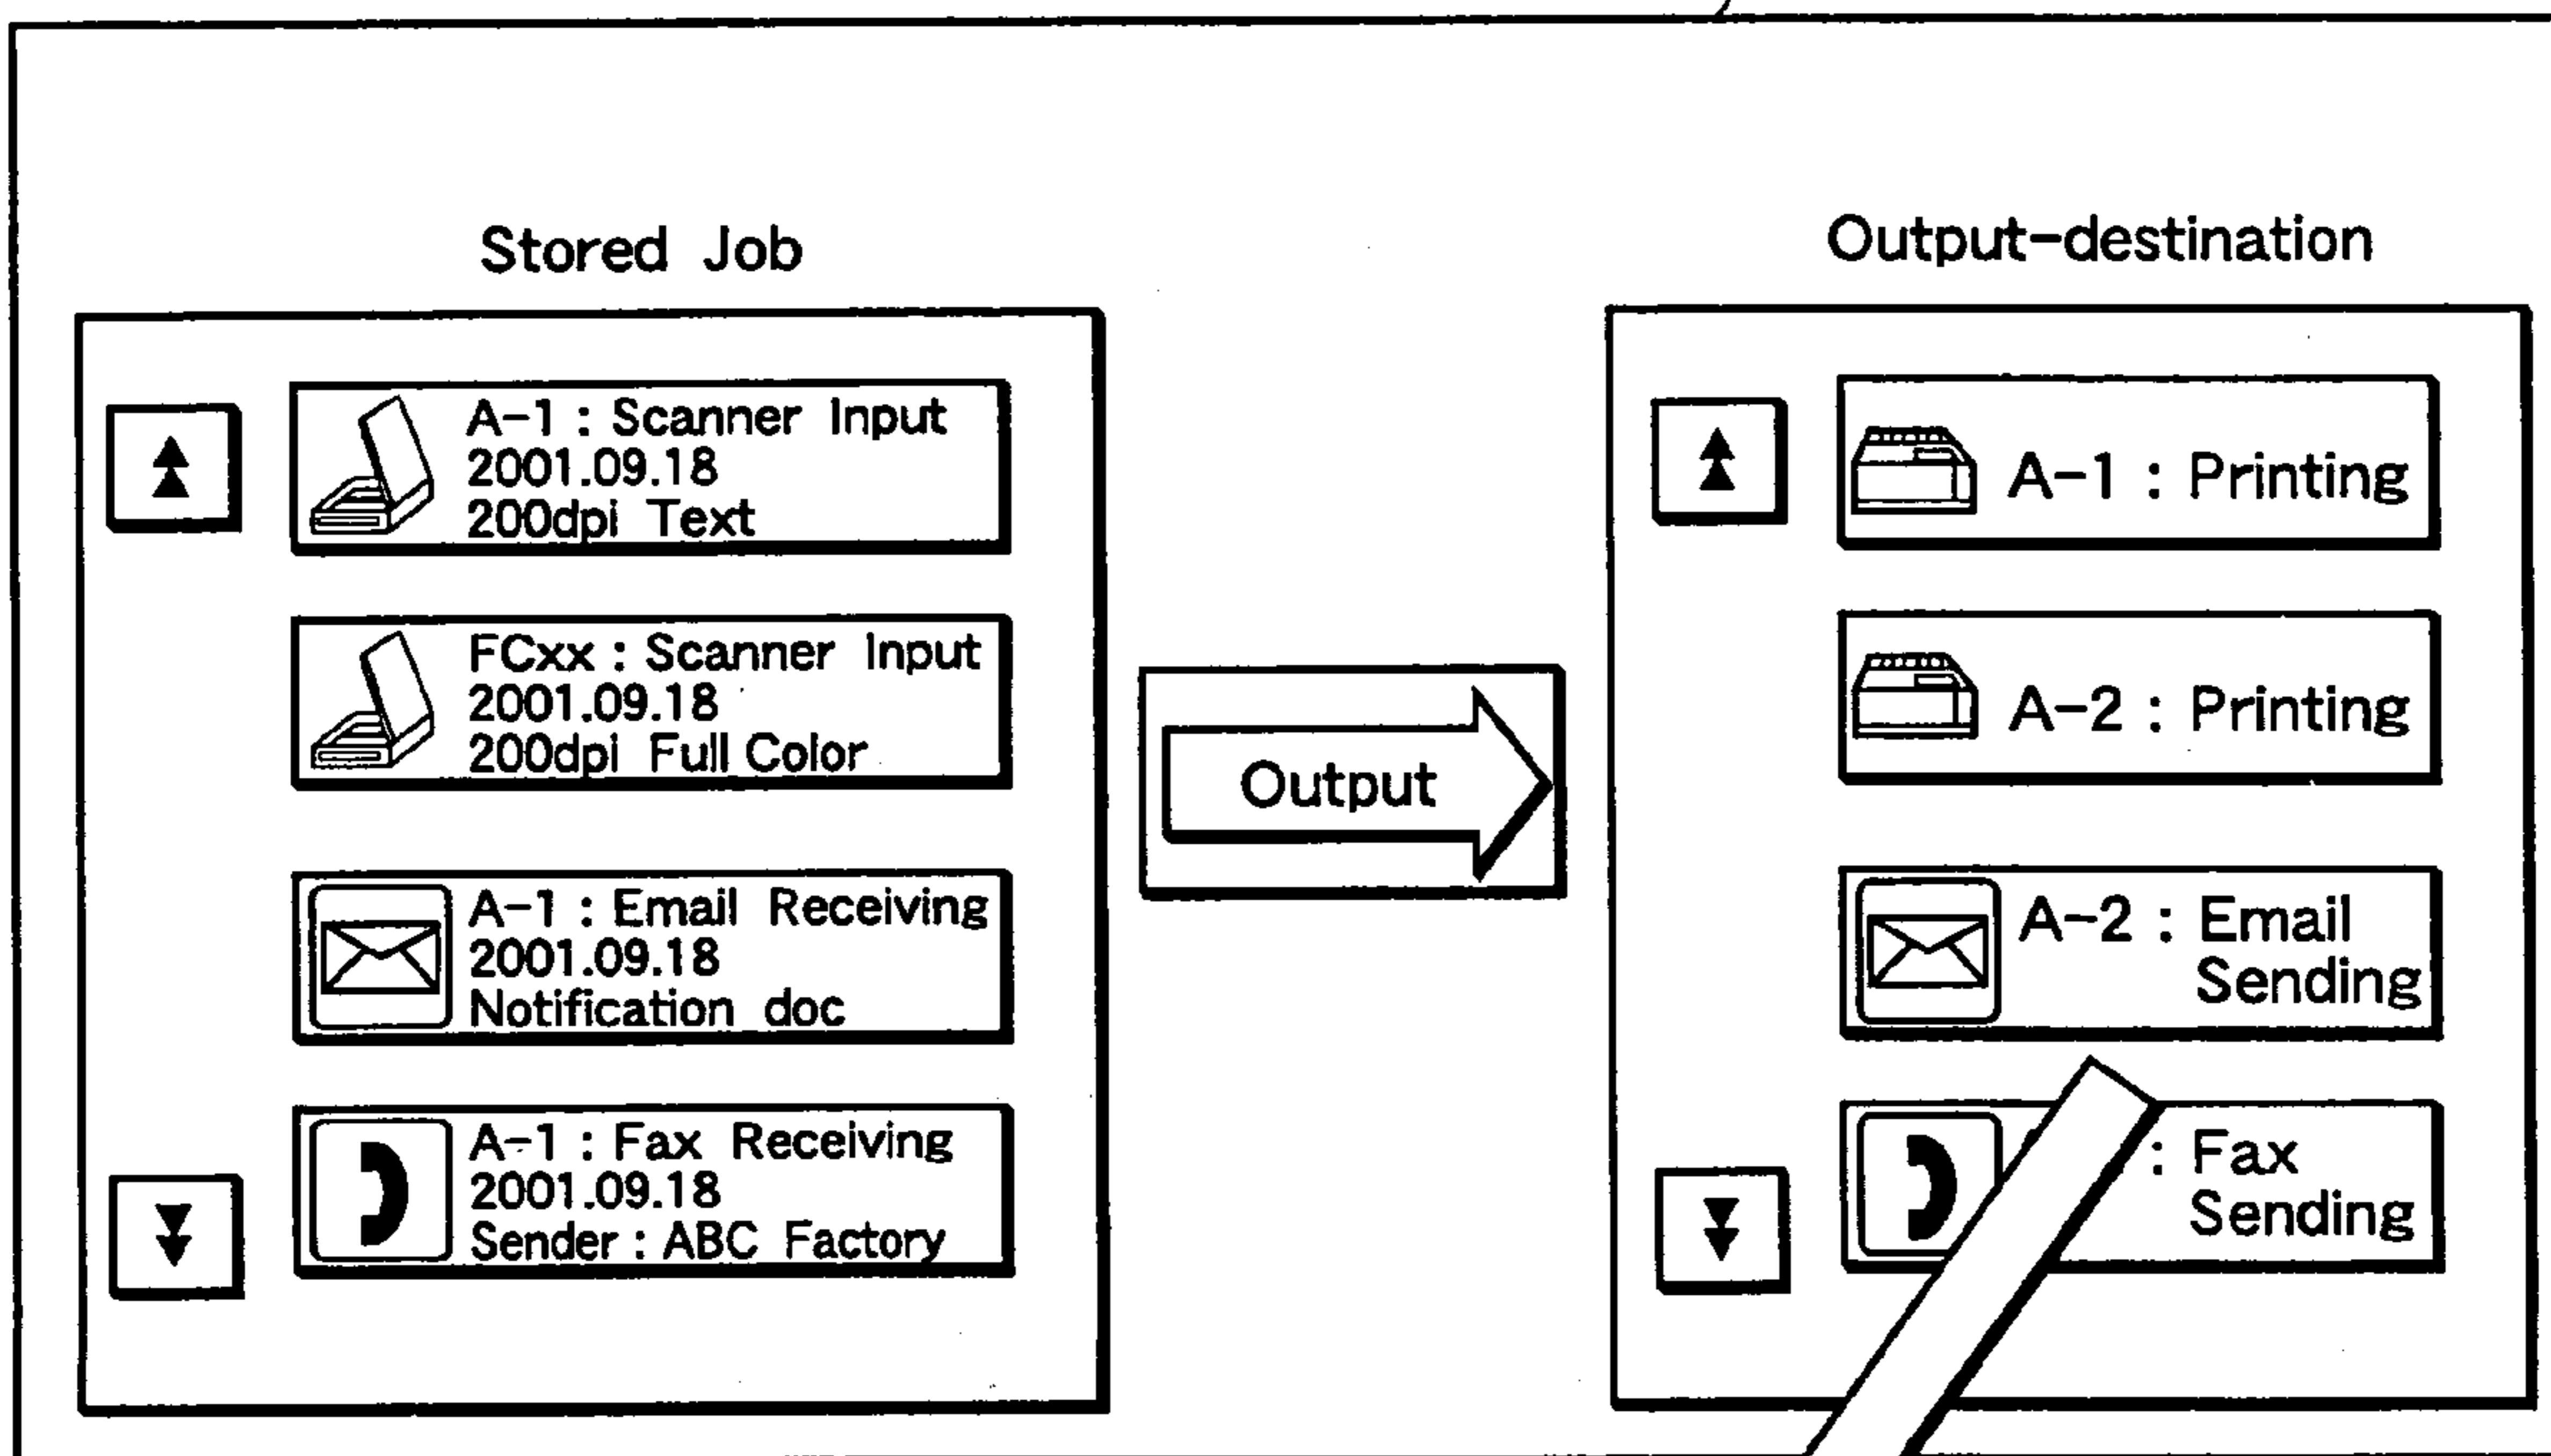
Stored Job

A-1 : Scanner Input
2001.09.18
200dpi Text

FCxx : Scanner Input
2001.09.18
200dpi Full Color

A-1 : Email Receiving
2001.09.18
Notification doc

A-1 : Fax Receiving
2001.09.18
Sender : ABC Factory

Output

Output-destination

A-1 : Printing

A-2 : Printing

A-2 : Email Sending

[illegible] : Fax Sending